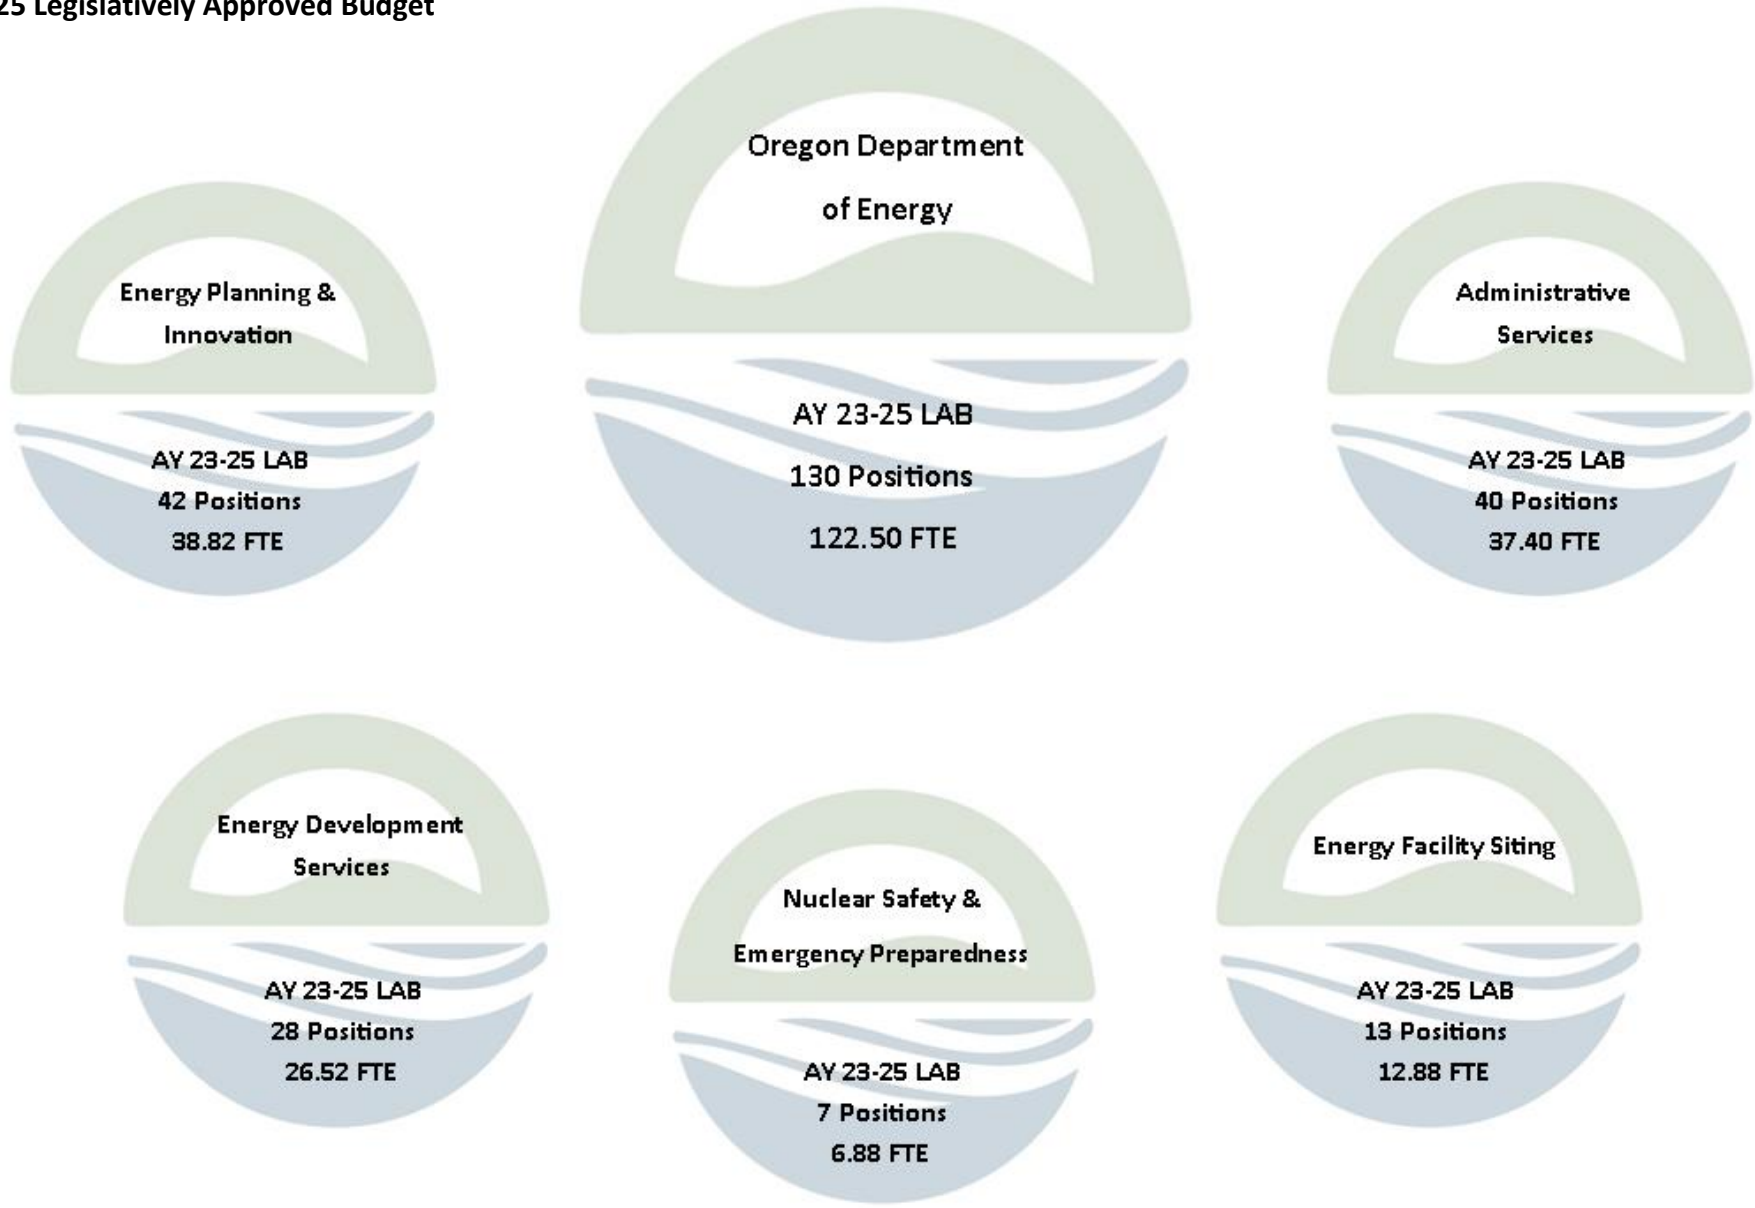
25 Legislatively Approved Budget

Oregon Department of Energy

AY 23-25 LAB
130 Positions
122.50 FTE

Energy Planning & Innovation

AY 23-25 LAB
42 Positions
38.82 FTE

Administrative Services

AY 23-25 LAB
40 Positions
37.40 FTE

Energy Development Services

AY 23-25 LAB
28 Positions
26.52 FTE

Nuclear Safety & Emergency Preparedness

AY 23-25 LAB
7 Positions
6.88 FTE

Energy Facility Siting

AY 23-25 LAB
13 Positions
12.88 FTE